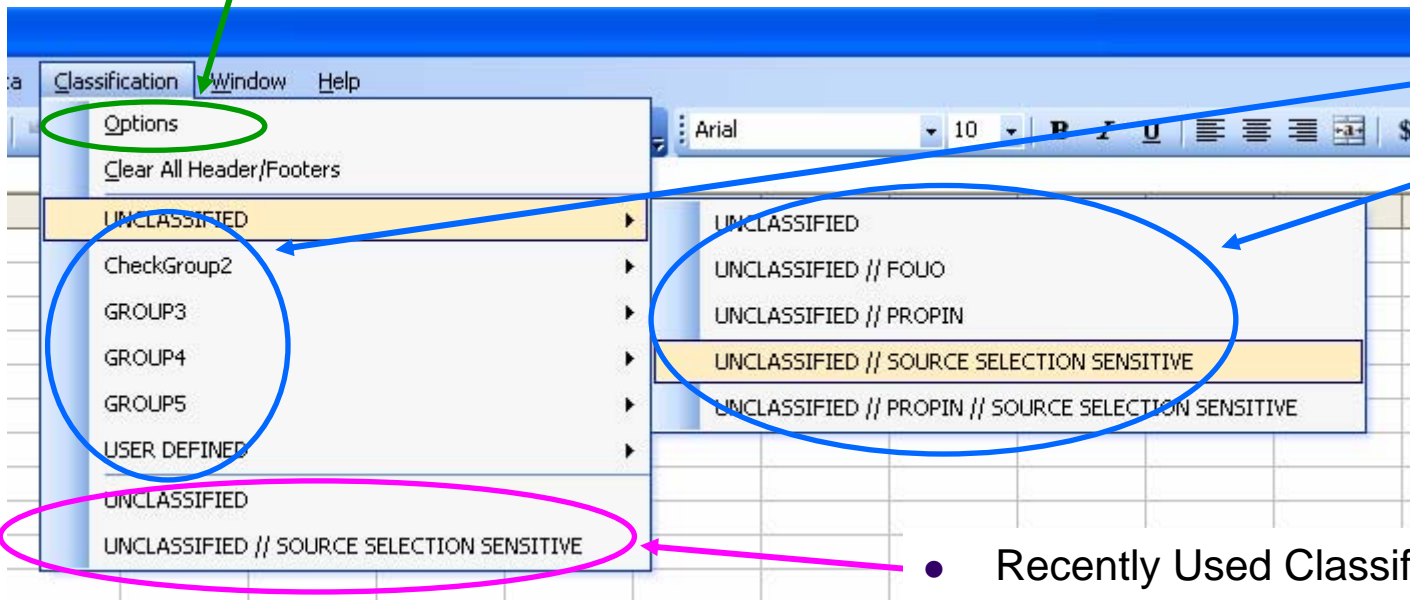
ta Classification Window Help

Options

Clear All Header/Footers

UNCLASSIFIED

CheckGroup2

GROUP3

GROUP4

GROUP5

USER DEFINED

UNCLASSIFIED

UNCLASSIFIED // SOURCE SELECTION SENSITIVE

Arial 10 B I U

UNCLASSIFIED

UNCLASSIFIED // FOUO

UNCLASSIFIED // PROPIN

UNCLASSIFIED // SOURCE SELECTION SENSITIVE

UNCLASSIFIED // PROPIN // SOURCE SELECTION SENSITIVE

• Recently Used Classif